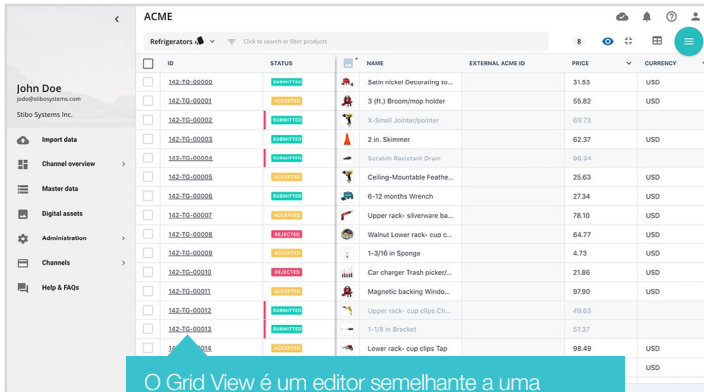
ACME

John Doe
jodo@stibosystems.com
Stibo Systems Inc.

Import data
Channel overview
Master data
Digital assets
Administration
Channels
Help & FAQs

Refrigerators
Click to search or filter products
8

| ID | STATUS | NAME | EXTERNAL ACME ID | PRICE | CURRENCY |
|---|---|---|---|---|---|
| 142-TG-00000 | SUBMITTED | Satin nickel Decorating to... | | 31.53 | USD |
| 142-TG-00001 | ACCEPTED | 3 (ft.) Broom/mop holder | | 55.82 | USD |
| 142-TG-00002 | SUBMITTED | X-Small Jointer/pointer | | 69.73 | USD |
| 142-TG-00003 | SUBMITTED | 2 in. Skimmer | | 62.37 | USD |
| 142-TG-00004 | SUBMITTED | Scratch Resistant Drain | | 96.31 | USD |
| 142-TG-00005 | ACCEPTED | Ceiling-Mountable Feathe... | | 25.63 | USD |
| 142-TG-00006 | SUBMITTED | 6-12 months Wrench | | 27.34 | USD |
| 142-TG-00007 | ACCEPTED | Upper rack- silverware ba... | | 78.10 | USD |
| 142-TG-00008 | REJECTED | Walnut Lower rack- cup c... | | 64.77 | USD |
| 142-TG-00009 | ACCEPTED | 1-3/16 in Sponge | | 4.73 | USD |
| 142-TG-00010 | REJECTED | Car charger Trash picker/... | | 21.86 | USD |
| 142-TG-00011 | ACCEPTED | Magnetic backing Windo... | | 97.90 | USD |
| 142-TG-00012 | SUBMITTED | Upper rack- cup clips Ch... | | 49.63 | USD |
| 142-TG-00013 | SUBMITTED | 1-1/8 in Bracket | | 57.37 | USD |
| 142-TG-00014 | ACCEPTED | Lower rack- cup clips Tap | | 98.49 | USD |

O Grid View é um editor semelhante a uma